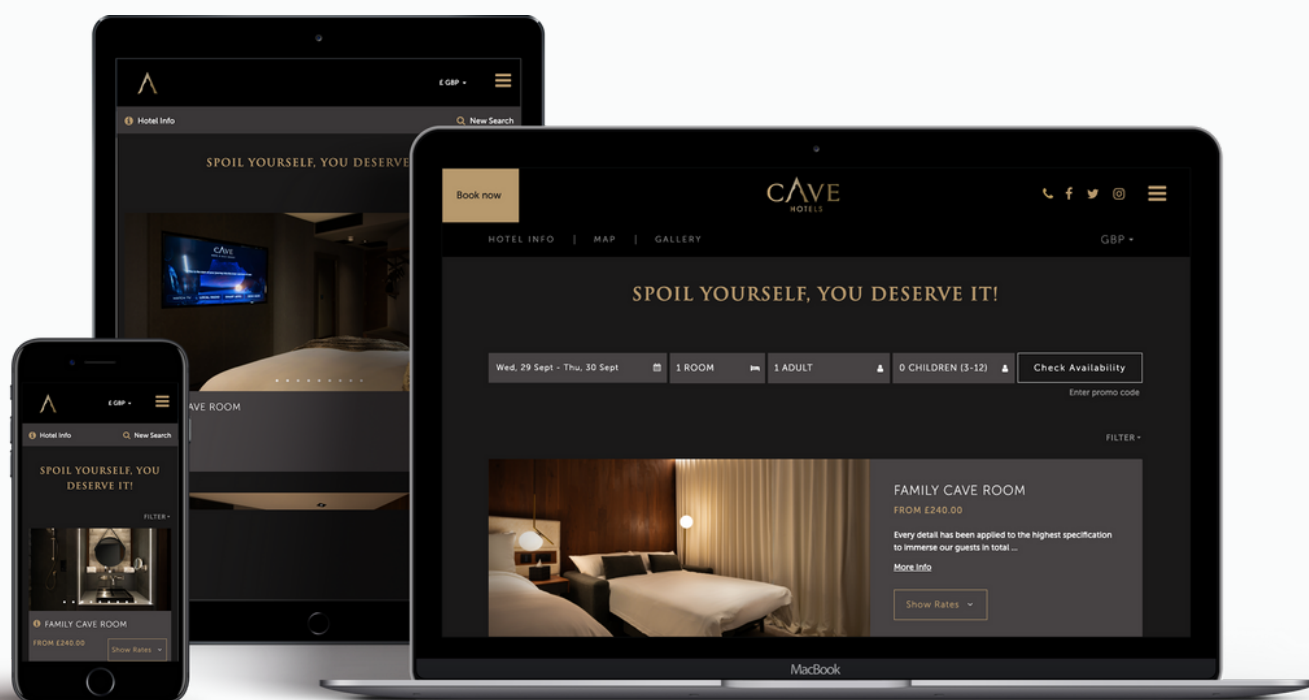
£ GBP

Hotel Info

New Search

SPOIL YOURSELF, YOU DESERVE

CAVE

AVE ROOM

Book now

CAVE
HOTELS

HOTEL INFO | MAP | GALLERY

GBP

SPOIL YOURSELF, YOU DESERVE IT!

Wed, 29 Sept - Thu, 30 Sept

1 ROOM

1 ADULT

0 CHILDREN (3-12)

Check Availability

Enter promo code

FILTER

FAMILY CAVE ROOM

FROM £240.00

Every detail has been applied to the highest specification to immerse our guests in total ...

More Info

Show Rates

MacBook

£ GBP

Hotel Info

New Search

SPOIL YOURSELF, YOU DESERVE IT!

FILTER

FAMILY CAVE ROOM

FROM £240.00

Show Rates